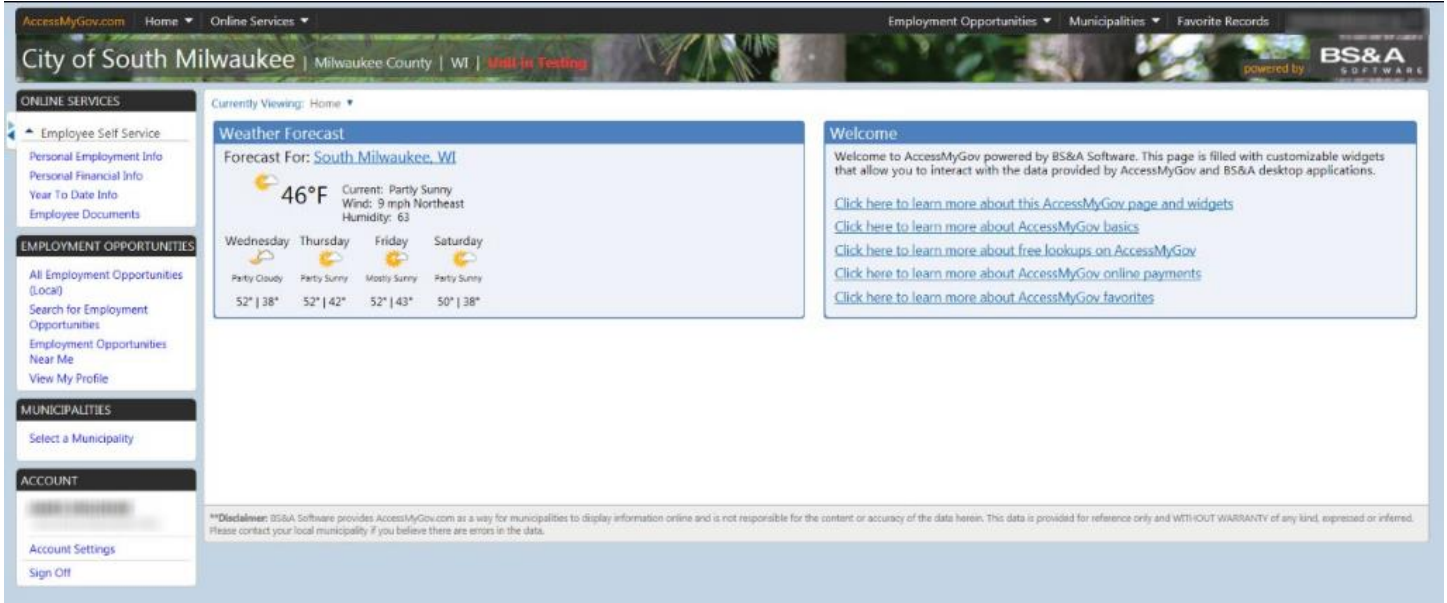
AccessMyGov.com Home ▼ Online Services ▼ Employment Opportunities ▼ Municipalities ▼ Favorite Records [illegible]

City of South Milwaukee | Milwaukee County | WI | Unit in Testing

powered by BS&A SOFTWARE

ONLINE SERVICES

Employee Self Service
Personal Employment Info
Personal Financial Info
Year To Date Info
Employee Documents

EMPLOYMENT OPPORTUNITIES

All Employment Opportunities (Local)
Search for Employment Opportunities
Employment Opportunities Near Me
View My Profile

MUNICIPALITIES

Select a Municipality

ACCOUNT

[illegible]

Account Settings
Sign Off

Currently Viewing: Home ▼

Weather Forecast

Forecast For: South Milwaukee, WI

46°F Current: Partly Sunny Wind: 9 mph Northeast Humidity: 63

| Wednesday | Thursday | Friday | Saturday |
|---|---|---|---|
| Partly Cloudy | Partly Sunny | Mostly Sunny | Partly Sunny |
| 52° \| 38° | 52° \| 42° | 52° \| 43° | 50° \| 38° |

Welcome

Welcome to AccessMyGov powered by BS&A Software. This page is filled with customizable widgets that allow you to interact with the data provided by AccessMyGov and BS&A desktop applications.

Click here to learn more about this AccessMyGov page and widgets
Click here to learn more about AccessMyGov basics
Click here to learn more about free lookups on AccessMyGov
Click here to learn more about AccessMyGov online payments
Click here to learn more about AccessMyGov favorites

**Disclaimer: BS&A Software provides AccessMyGov.com as a way for municipalities to display information online and is not responsible for the content or accuracy of the data herein. This data is provided for reference only and WITHOUT WARRANTY of any kind, expressed or inferred. Please contact your local municipality if you believe there are errors in the data.